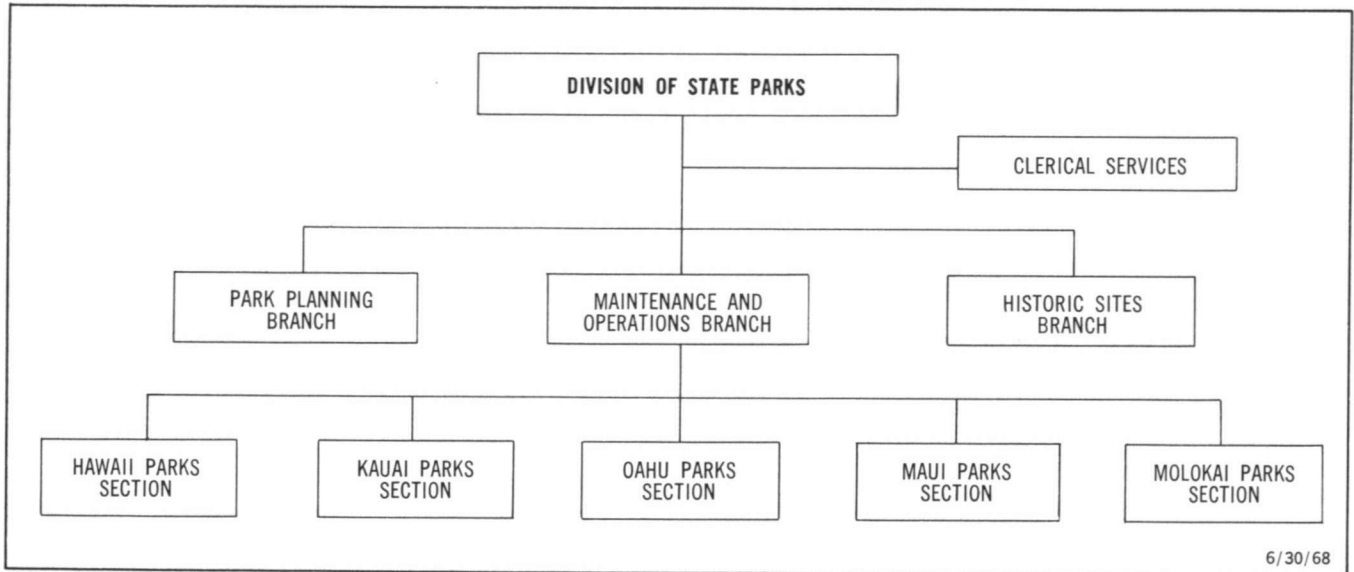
DIVISION OF STATE PARKS

CLERICAL SERVICES

PARK PLANNING BRANCH

MAINTENANCE AND OPERATIONS BRANCH

HISTORIC SITES BRANCH

HAWAII PARKS SECTION

KAUAI PARKS SECTION

OAHU PARKS SECTION

MAUI PARKS SECTION

MOLOKAI PARKS SECTION

6/30/68